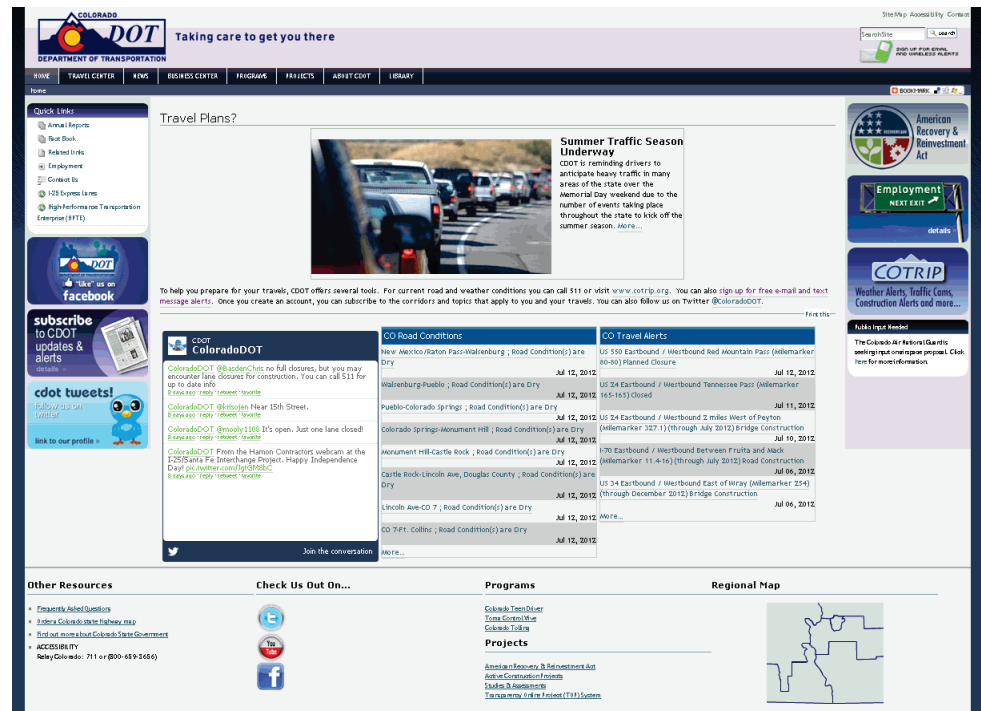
COLORADO DOT DEPARTMENT OF TRANSPORTATION

Taking care to get you there

Site Map Accessibility Contact

Search Site Search

SIGN UP FOR EMAIL AND WIRELESS ALERTS

HOME | TRAVEL CENTER | NEWS | BUSINESS CENTER | PROGRAMS | PROJECTS | ABOUT CDOT | LIBRARY

Home

BOOKMARK

Quick Links

Annual Reports
Fact Book
Related Links
Employment
Contact Us
I-25 Express Lanes
High Performance Transportation Enterprise (HPTE)

DOT "like" us on facebook

subscribe to CDOT updates & alerts details

cdot tweets! follow us on twitter link to our profile

Travel Plans?

Summer Traffic Season Underway

CDOT is reminding drivers to anticipate heavy traffic in many areas of the state over the Memorial Day weekend due to the number of events taking place throughout the state to kick off the summer season. More...

To help you prepare for your travels, CDOT offers several tools. For current road and weather conditions you can call 511 or visit www.cotrip.org. You can also sign up for free e-mail and text message alerts. Once you create an account, you can subscribe to the corridors and topics that apply to you and your travels. You can also follow us on Twitter @ColoradoDOT.

Print this

CDOT ColoradoDOT

ColoradoDOT @BasdenChris no full closures, but you may encounter lane closures for construction. You can call 511 for up to date info
8 days ago · reply · retweet · favorite

ColoradoDOT @krisojen Near 15th Street.
8 days ago · reply · retweet · favorite

ColoradoDOT @mooly1108 It's open. Just one lane closed!
8 days ago · reply · retweet · favorite

ColoradoDOT From the Hamon Contractors webcam at the I-25/Santa Fe Interchange Project. Happy Independence Day! pic.twitter.com/JgtGM8bC
8 days ago · reply · retweet · favorite

Join the conversation

CO Road Conditions

New Mexico/Raton Pass-Walsenburg ; Road Condition(s) are Dry
Jul 12, 2012
Walsenburg-Pueblo ; Road Condition(s) are Dry
Jul 12, 2012
Pueblo-Colorado Springs ; Road Condition(s) are Dry
Jul 12, 2012
Colorado Springs-Monument Hill ; Road Condition(s) are Dry
Jul 12, 2012
Monument Hill-Castle Rock ; Road Condition(s) are Dry
Jul 12, 2012
Castle Rock-Lincoln Ave, Douglas County ; Road Condition(s) are Dry
Jul 12, 2012
Lincoln Ave-CO 7 ; Road Condition(s) are Dry
Jul 12, 2012
CO 7-Ft. Collins ; Road Condition(s) are Dry
Jul 12, 2012
More...

CO Travel Alerts

US 550 Eastbound / Westbound Red Mountain Pass (Milemarker 80-86) Planned Closure
Jul 12, 2012
US 24 Eastbound / Westbound Tennessee Pass (Milemarker 165-165) Closed
Jul 11, 2012
US 24 Eastbound / Westbound 2 miles West of Peyton (Milemarker 327.1) (through July 2012) Bridge Construction
Jul 10, 2012
I-70 Eastbound / Westbound Between Fruita and Mack (Milemarker 11.4-16) (through July 2012) Road Construction
Jul 06, 2012
US 34 Eastbound / Westbound East of Wray (Milemarker 234) (through December 2012) Bridge Construction
Jul 06, 2012
More...

American Recovery & Reinvestment Act

Employment NEXT EXIT details

COTRIP Weather Alerts, Traffic Cams, Construction Alerts and more...

Public Input Needed
The Colorado Air National Guard is seeking input on airspace proposal. Click here for more information.

Other Resources
Frequently Asked Questions
Order a Colorado state highway map
Find out more about Colorado State Government
ACCESSIBILITY
Relay Colorado: 711 or (800-659-3656)

Check Us Out On...

Programs
Colorado Teen Driver
Toma Control Vive
Colorado Tolling

Projects
American Recovery & Reinvestment Act
Active Construction Projects
Studies & Assessments
Transparency Online Project (TOP) System

Regional Map